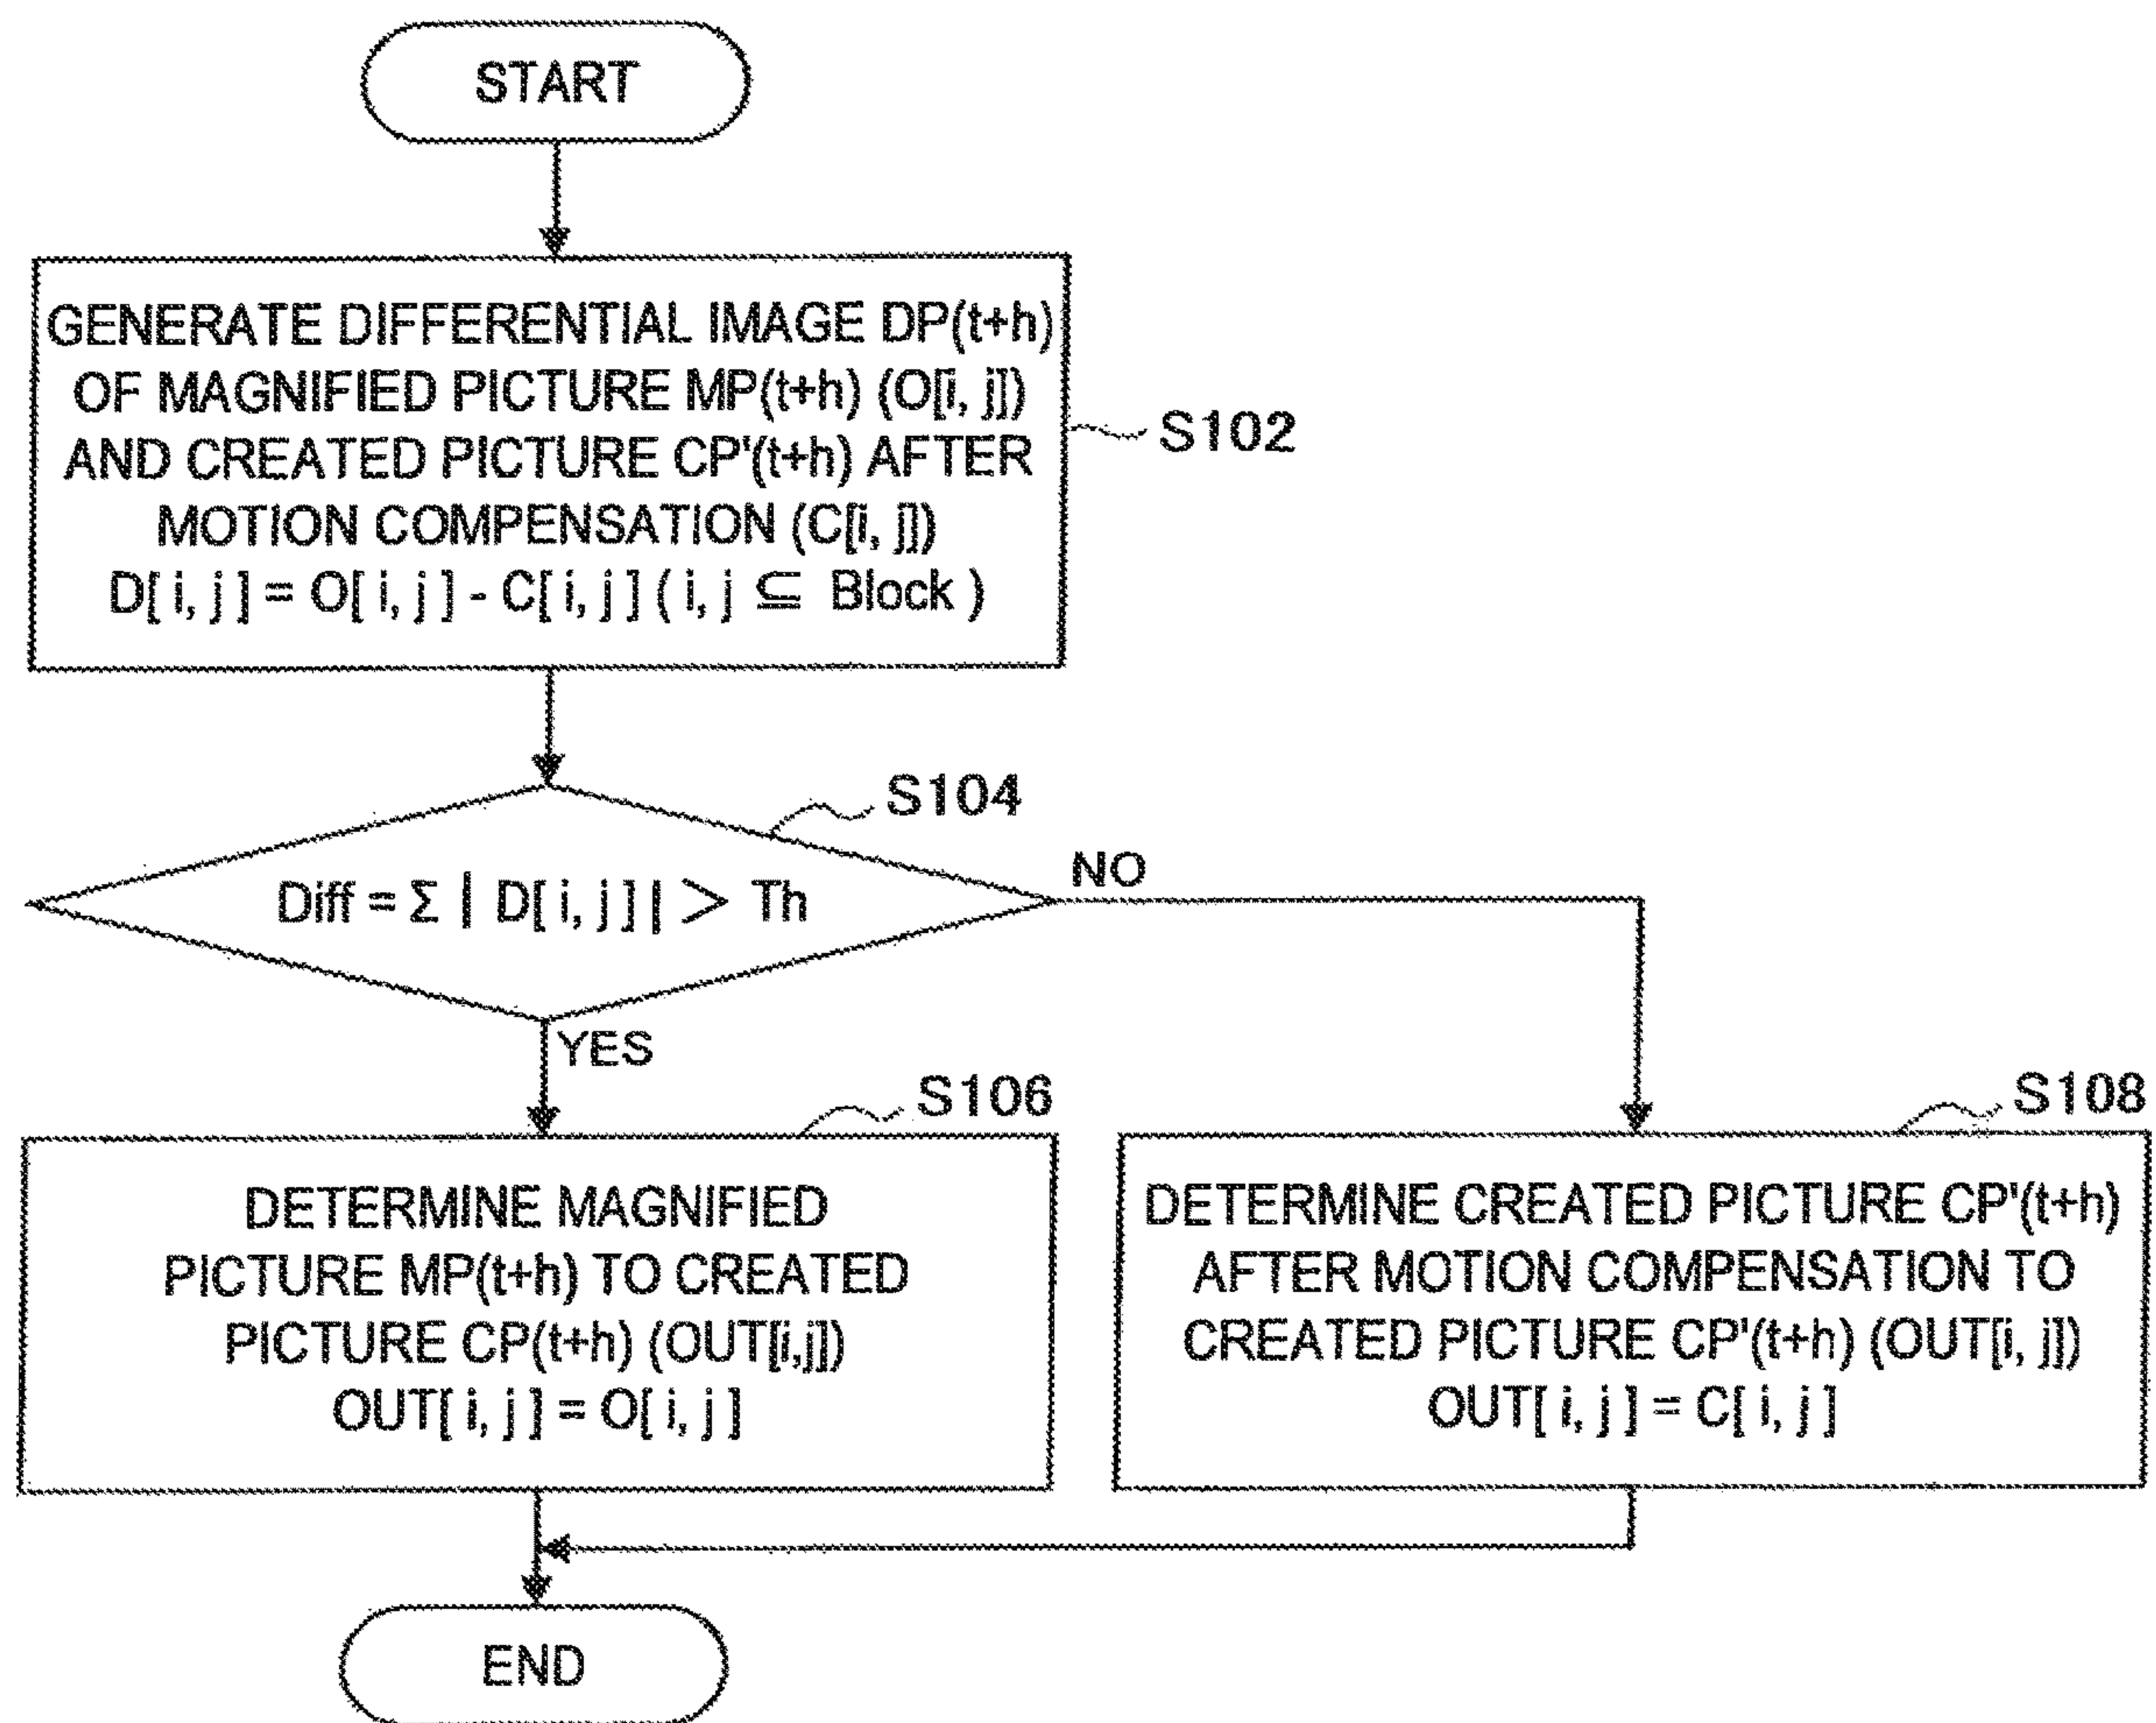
START

GENERATE DIFFERENTIAL IMAGE DP(t+h) OF MAGNIFIED PICTURE MP(t+h) (O[i, j]) AND CREATED PICTURE CP'(t+h) AFTER MOTION COMPENSATION (C[i, j])
$D[i, j] = O[i, j] - C[i, j] \ (i, j \subseteq \text{Block})$

S102

S104

$Diff = \Sigma |D[i, j]| > Th$

NO

YES

S106

DETERMINE MAGNIFIED PICTURE MP(t+h) TO CREATED PICTURE CP(t+h) (OUT[i,j])
$OUT[i, j] = O[i, j]$

S108

DETERMINE CREATED PICTURE CP'(t+h) AFTER MOTION COMPENSATION TO CREATED PICTURE CP'(t+h) (OUT[i, j])
$OUT[i, j] = C[i, j]$

END